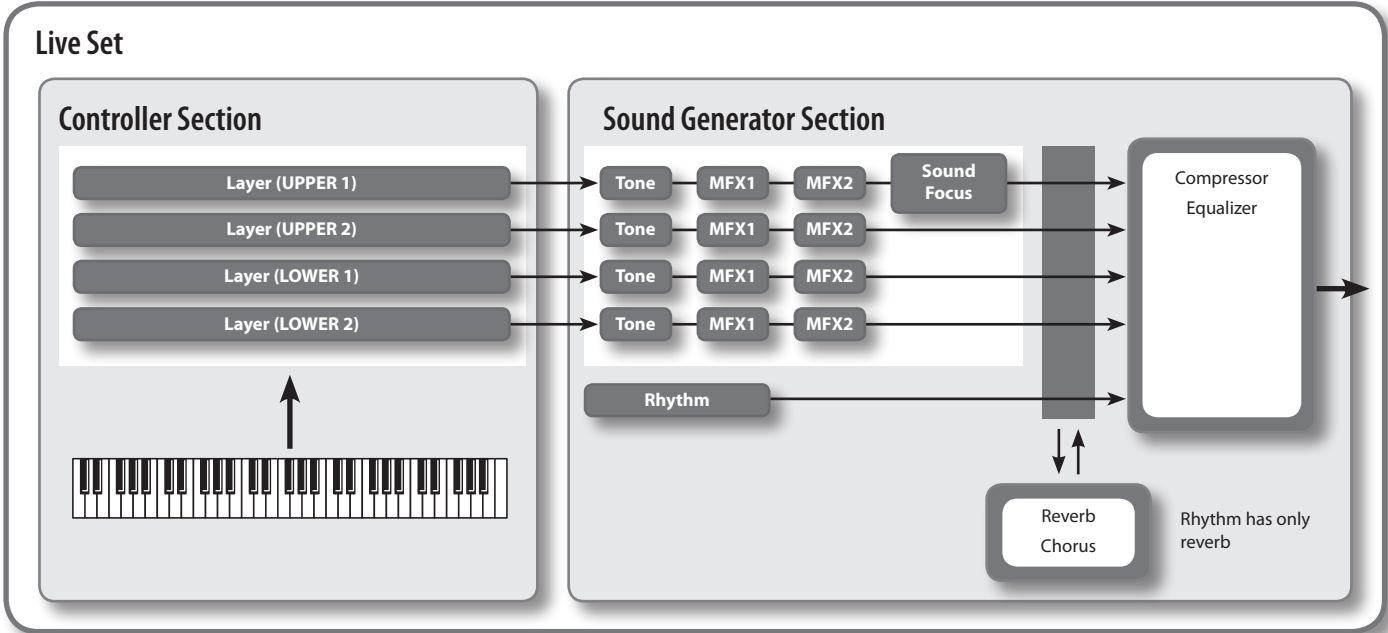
Live Set

Controller Section

Layer (UPPER 1)
Layer (UPPER 2)
Layer (LOWER 1)
Layer (LOWER 2)

Sound Generator Section

Tone MFX1 MFX2 Sound Focus
Tone MFX1 MFX2
Tone MFX1 MFX2
Tone MFX1 MFX2

Rhythm

Compressor
Equalizer

Reverb
Chorus

Rhythm has only reverb